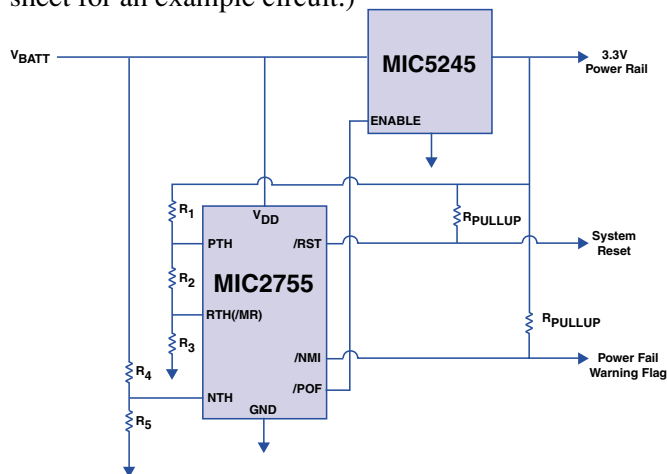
sheet for an example circuit.)

$V_{BATT}$

MIC5245

ENABLE

3.3V Power Rail

$R_1$

$V_{DD}$

PTH

/RST

$R_{PULLUP}$

System Reset

$R_2$

MIC2755

RTH(/MR)

$R_3$

$R_{PULLUP}$

/NMI

Power Fail Warning Flag

$R_4$

/POF

NTH

GND

$R_5$